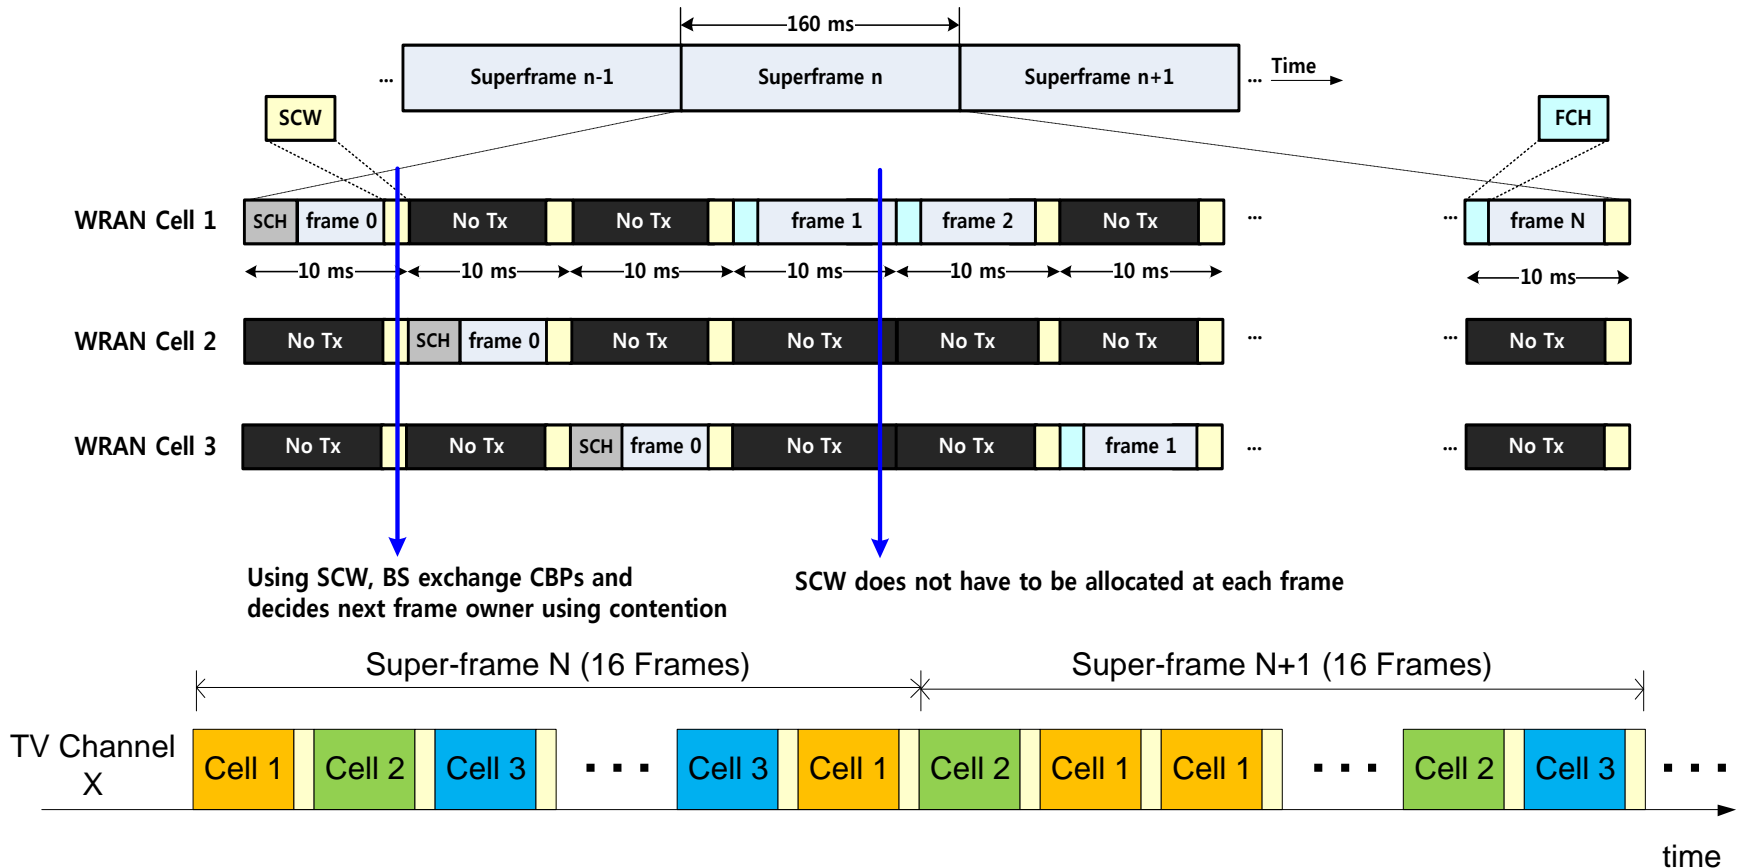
160 ms

... Superframe n-1 | Superframe n | Superframe n+1 ... Time

SCW

FCH

WRAN Cell 1 SCH frame 0 No Tx No Tx frame 1 frame 2 No Tx ... ... frame N

10 ms 10 ms 10 ms 10 ms 10 ms 10 ms 10 ms

WRAN Cell 2 No Tx SCH frame 0 No Tx No Tx No Tx No Tx ... ... No Tx

WRAN Cell 3 No Tx No Tx SCH frame 0 No Tx No Tx frame 1 ... ... No Tx

Using SCW, BS exchange CBPs and decides next frame owner using contention

SCW does not have to be allocated at each frame

Super-frame N (16 Frames)

Super-frame N+1 (16 Frames)

TV Channel X

Cell 1 Cell 2 Cell 3 . . . Cell 3 Cell 1 Cell 2 Cell 1 Cell 1 . . . Cell 2 Cell 3 . . .

time